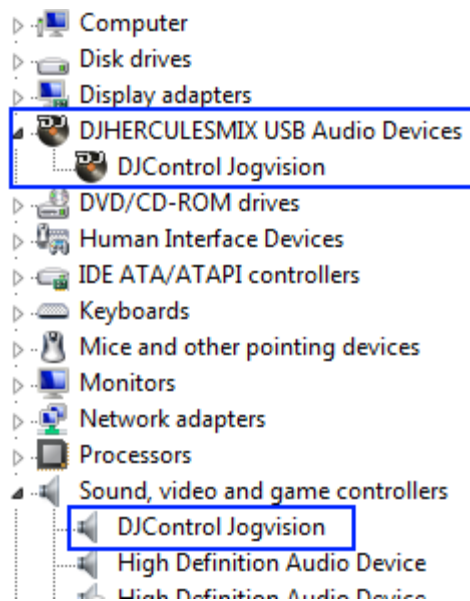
Computer
Disk drives
Display adapters
DJHERCULESMIX USB Audio Devices
DJControl Jogvision
DVD/CD-ROM drives
Human Interface Devices
IDE ATA/ATAPI controllers
Keyboards
Mice and other pointing devices
Monitors
Network adapters
Processors
Sound, video and game controllers
DJControl Jogvision
High Definition Audio Device
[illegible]